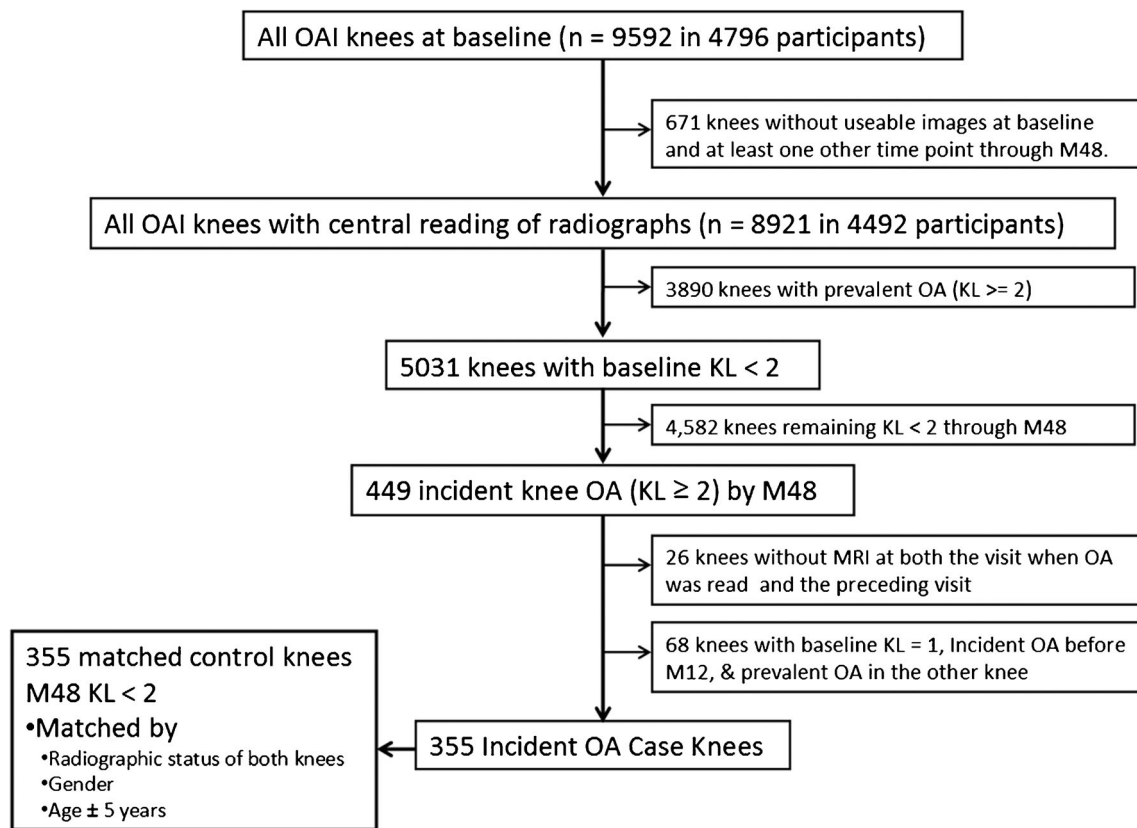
All OAI knees at baseline (n = 9592 in 4796 participants)

671 knees without useable images at baseline and at least one other time point through M48.

All OAI knees with central reading of radiographs (n = 8921 in 4492 participants)

3890 knees with prevalent OA (KL >= 2)

5031 knees with baseline KL < 2

4,582 knees remaining KL < 2 through M48

449 incident knee OA (KL ≥ 2) by M48

26 knees without MRI at both the visit when OA was read and the preceding visit

68 knees with baseline KL = 1, Incident OA before M12, & prevalent OA in the other knee

355 matched control knees
M48 KL < 2
•Matched by
•Radiographic status of both knees
•Gender
•Age ± 5 years

355 Incident OA Case Knees